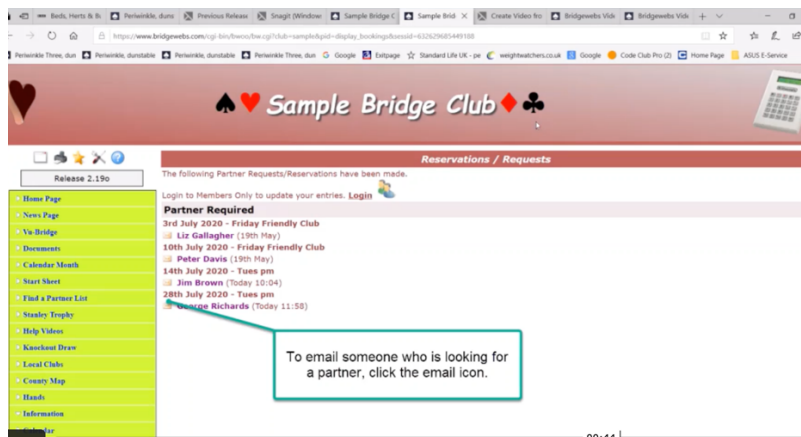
Beds, Herts & Bu | Periwinkle, dunst | Previous Releas | Snagit (Window | Sample Bridge C | Sample Brid | Create Video fro | Bridgewebs Vide | Bridgewebs Vide

https://www.bridgewebs.com/cgi-bin/bwoo/bw.cgi?club=sample&pid=display_bookings&sessid=632629685449188

Periwinkle Three, dun | Periwinkle, dunstable | Periwinkle, dunstable | Periwinkle Three, dun | Google | Extpage | Standard Life UK - pe | weightwatchers.co.uk | Google | Code Club Pro (2) | Home Page | ASUS E-Service

Sample Bridge Club

Release 2.19o

Home Page
News Page
Vu-Bridge
Documents
Calendar Month
Start Sheet
Find a Partner List
Stanley Trophy
Help Videos
Knockout Draw
Local Clubs
County Map
Hands
Information
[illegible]

Reservations / Requests

The following Partner Requests/Reservations have been made.

Login to Members Only to update your entries. Login

Partner Required

3rd July 2020 - Friday Friendly Club
Liz Gallagher (19th May)
10th July 2020 - Friday Friendly Club
Peter Davis (19th May)
14th July 2020 - Tues pm
Jim Brown (Today 10:04)
28th July 2020 - Tues pm
George Richards (Today 11:58)

To email someone who is looking for a partner, click the email icon.